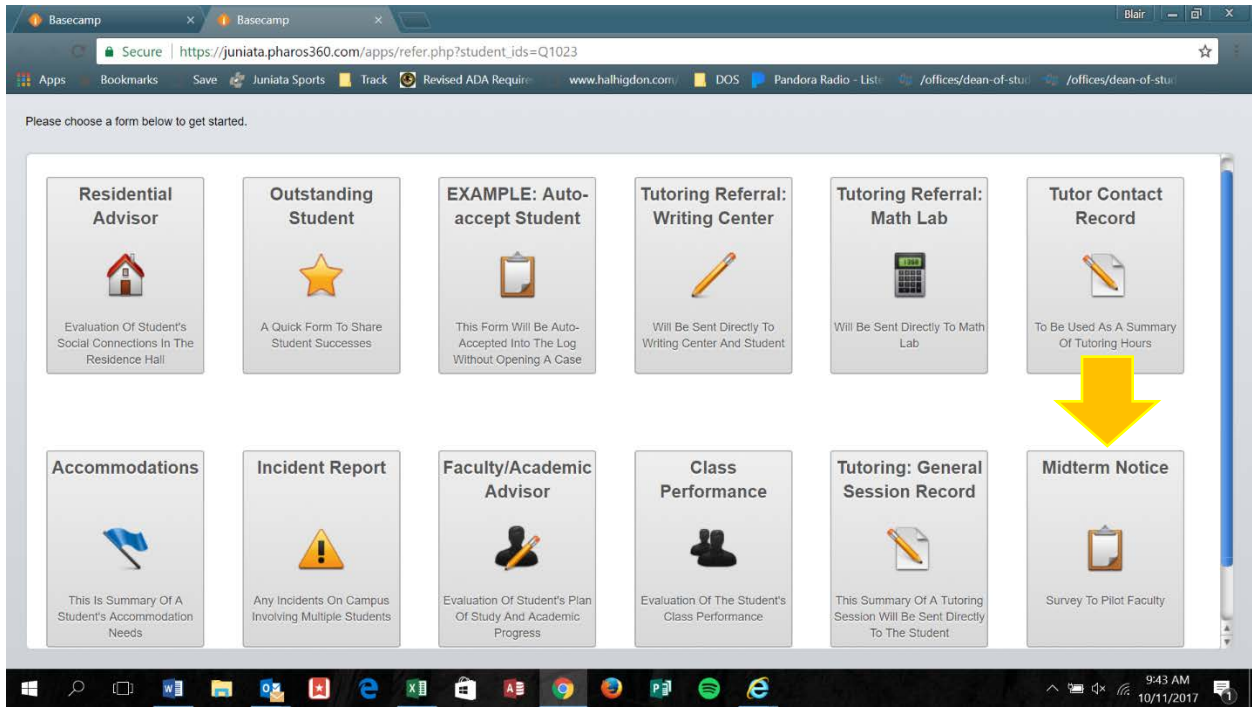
Basecamp × Basecamp ×

Blair

Secure | https://juniata.pharos360.com/apps/refer.php?student_ids=Q1023

Apps Bookmarks Save Juniata Sports Track Revised ADA Require www.halhigdon.com/ DOS Pandora Radio - Liste /offices/dean-of-stud /offices/dean-of-stud

Please choose a form below to get started.

Residential Advisor

Evaluation Of Student's Social Connections In The Residence Hall

Outstanding Student

A Quick Form To Share Student Successes

EXAMPLE: Auto-accept Student

This Form Will Be Auto-Accepted Into The Log Without Opening A Case

Tutoring Referral: Writing Center

Will Be Sent Directly To Writing Center And Student

Tutoring Referral: Math Lab

Will Be Sent Directly To Math Lab

Tutor Contact Record

To Be Used As A Summary Of Tutoring Hours

Accommodations

This Is Summary Of A Student's Accommodation Needs

Incident Report

Any Incidents On Campus Involving Multiple Students

Faculty/Academic Advisor

Evaluation Of Student's Plan Of Study And Academic Progress

Class Performance

Evaluation Of The Student's Class Performance

Tutoring: General Session Record

This Summary Of A Tutoring Session Will Be Sent Directly To The Student

Midterm Notice

Survey To Pilot Faculty

9:43 AM
10/11/2017